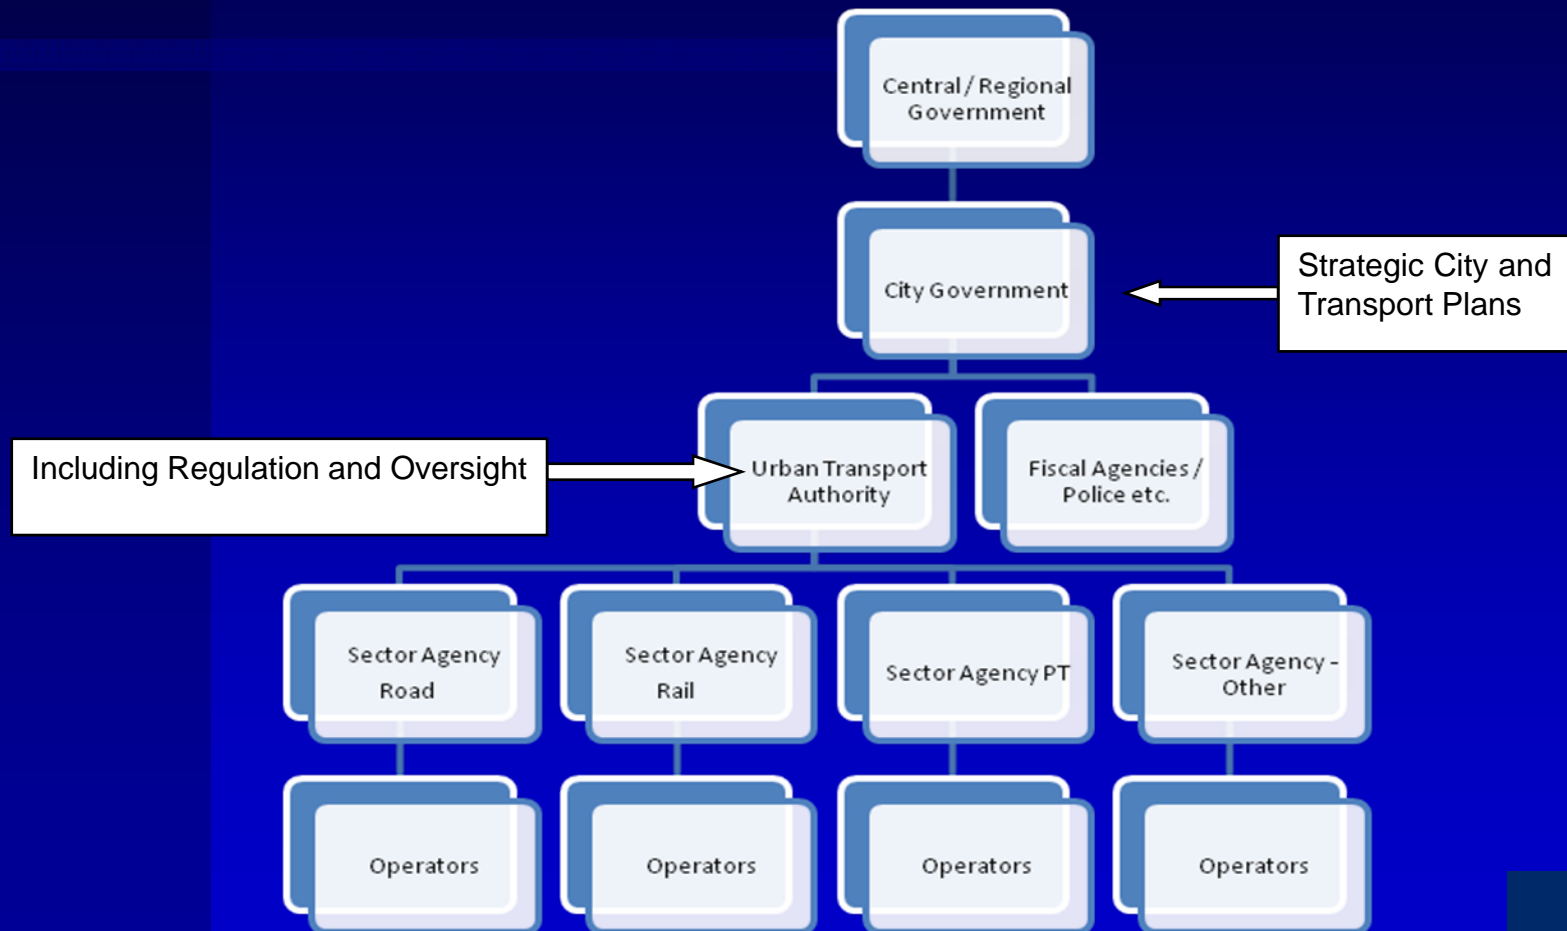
Central / Regional Government

City Government

Strategic City and Transport Plans

Including Regulation and Oversight

Urban Transport Authority

Fiscal Agencies / Police etc.

Sector Agency Road

Sector Agency Rail

Sector Agency PT

Sector Agency - Other

Operators

Operators

Operators

Operators